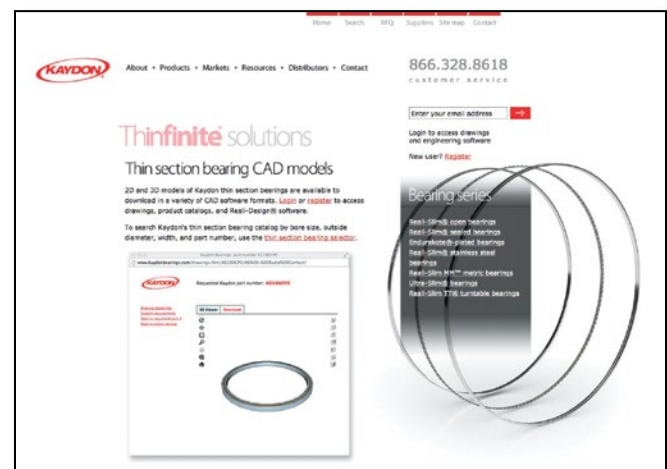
Home Search RFQ Suppliers Site map Contact

KAYDON

About • Products • Markets • Resources • Distributors • Contact

866.328.8618
customer service

Enter your email address

Login to access drawings and engineering software

New user? Register

Thinfinite solutions

Thin section bearing CAD models

2D and 3D models of Kaydon thin section bearings are available to download in a variety of CAD software formats. Login or register to access drawings, product catalogs, and Reali-Design® software.

To search Kaydon's thin section bearing catalog by bore size, outside diameter, width, and part number, use the thin section bearing selector.

Bearing series

Reali-Slim® open bearings
Reali-Slim® sealed bearings
Endurakote®-plated bearings
Reali-Slim® stainless steel bearings
Reali-Slim MM™ metric bearings
Ultra-Slim® bearings
Reali-Slim TTB turntable bearings

KAYDON

Requested Kaydon part number: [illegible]

3D Viewer Download

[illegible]